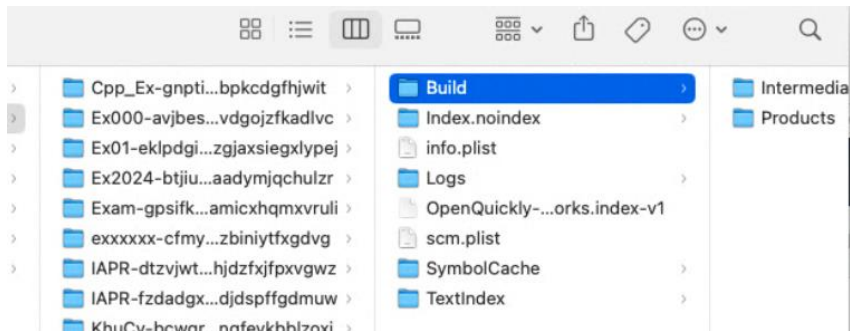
Cpp_Ex-gnpti...bpkcdgfhjwit
Ex000-avjbes...vdgojzfkadlvc
Ex01-eklpdgi...zgjaxsiegxlypej
Ex2024-btjiu...aadymjqchulzr
Exam-gpsifk...amicxhqmxvruli
exxxxxx-cfmy...zbiniytfxgdvg
IAPR-dtzvjwt...hjdzfxjfpxvgwz
IAPR-fzdadgx...djdspffgdmuw
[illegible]

Build
Index.noindex
info.plist
Logs
OpenQuickly-...orks.index-v1
scm.plist
SymbolCache
TextIndex

Intermedia
Products